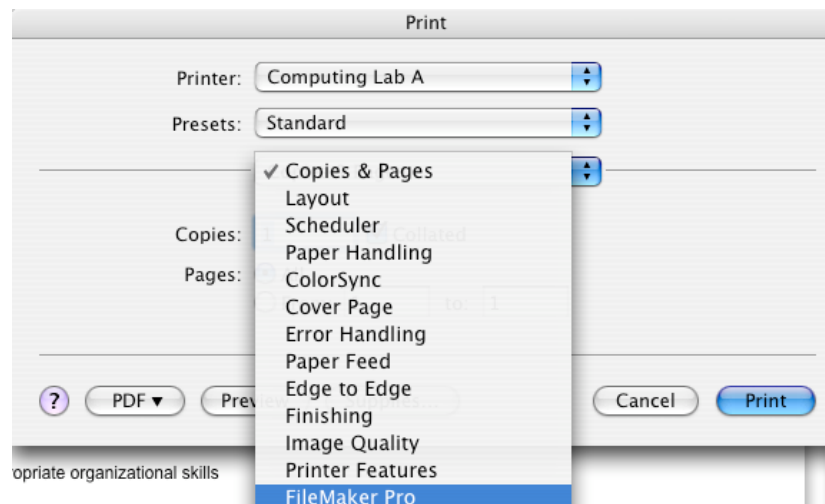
Print

Printer: Computing Lab A

Presets: Standard

✓ Copies & Pages
Layout
Scheduler
Paper Handling
ColorSync
Cover Page
Error Handling
Paper Feed
Edge to Edge
Finishing
Image Quality
Printer Features
FileMaker Pro

Copies: 1 Collated

Pages:

to: 1

?

PDF ▾

Prev

Cancel

Print

opriate organizational skills